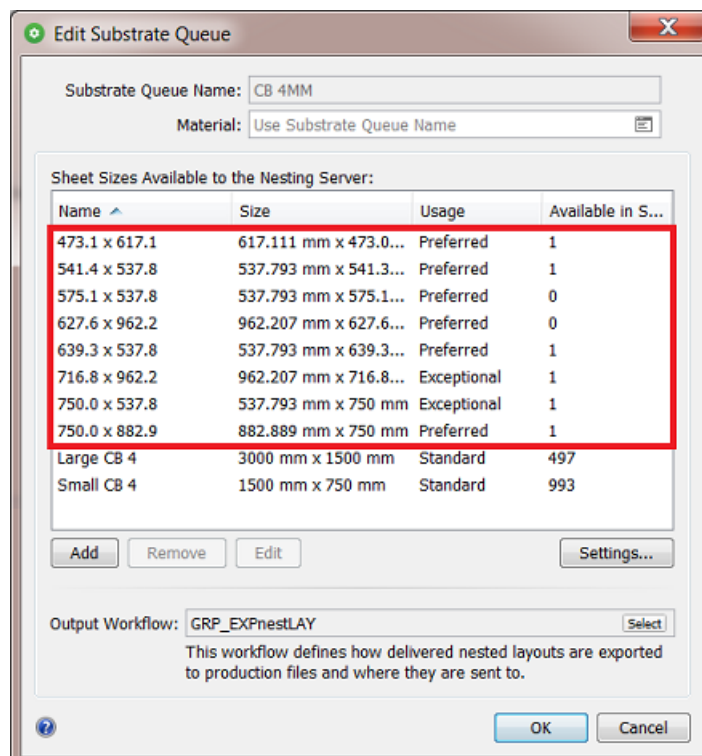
Edit Substrate Queue

Substrate Queue Name: CB 4MM

Material: Use Substrate Queue Name

Sheet Sizes Available to the Nesting Server:

| Name | Size | Usage | Available in S... |
|---|---|---|---|
| 473.1 x 617.1 | 617.111 mm x 473.0... | Preferred | 1 |
| 541.4 x 537.8 | 537.793 mm x 541.3... | Preferred | 1 |
| 575.1 x 537.8 | 537.793 mm x 575.1... | Preferred | 0 |
| 627.6 x 962.2 | 962.207 mm x 627.6... | Preferred | 0 |
| 639.3 x 537.8 | 537.793 mm x 639.3... | Preferred | 1 |
| 716.8 x 962.2 | 962.207 mm x 716.8... | Exceptional | 1 |
| 750.0 x 537.8 | 537.793 mm x 750 mm | Exceptional | 1 |
| 750.0 x 882.9 | 882.889 mm x 750 mm | Preferred | 1 |
| Large CB 4 | 3000 mm x 1500 mm | Standard | 497 |
| Small CB 4 | 1500 mm x 750 mm | Standard | 993 |

Add Remove Edit Settings...

Output Workflow: GRP_EXPnestLAY Select

This workflow defines how delivered nested layouts are exported to production files and where they are sent to.

OK Cancel